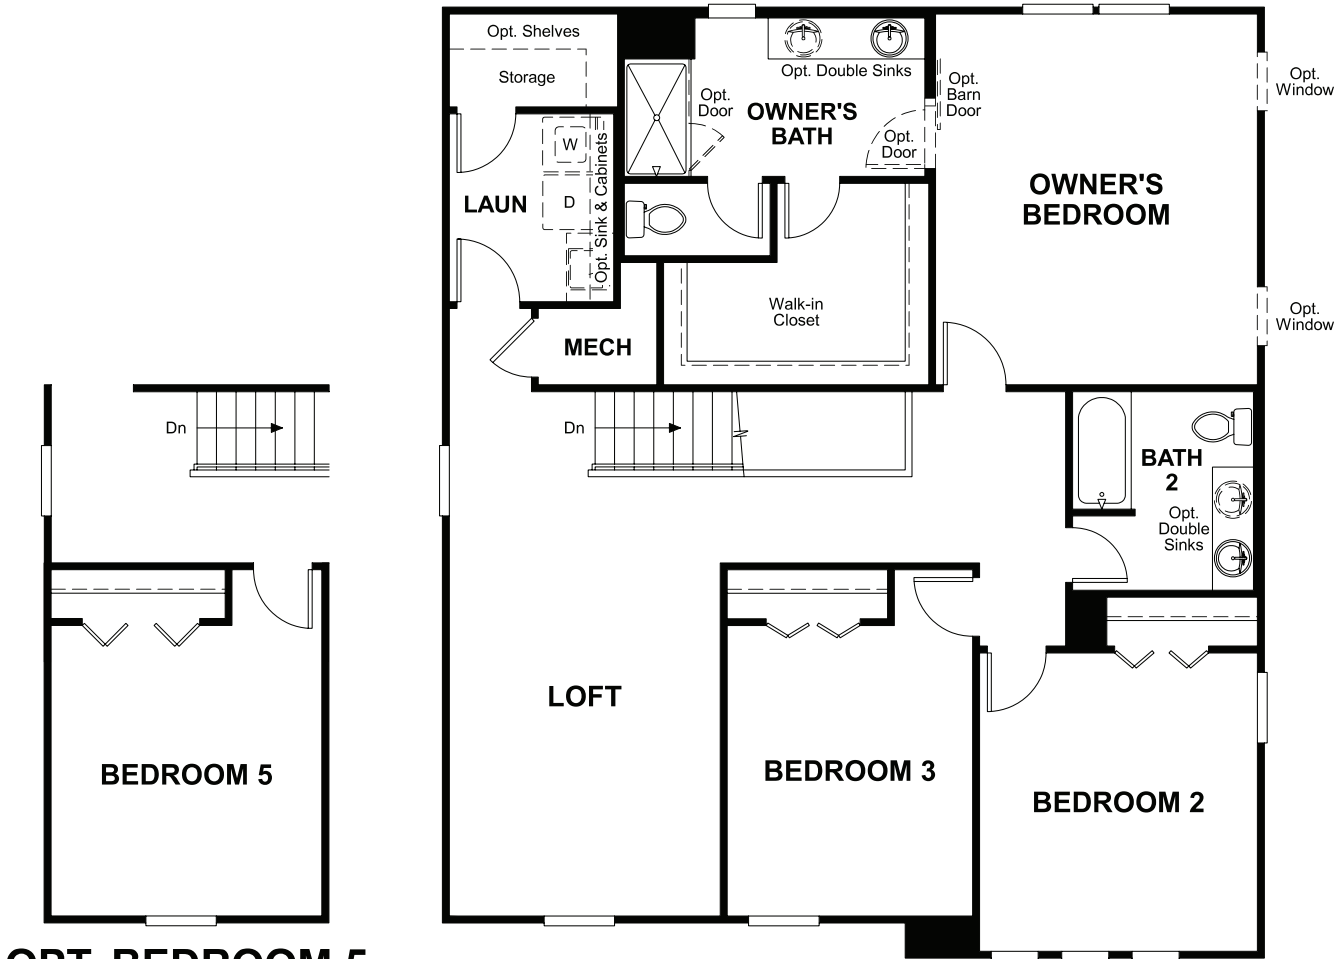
Opt. Shelves

Storage

W

D

Opt. Sink & Cabinets

LAUN

Opt. Door

OWNER'S BATH

Opt. Double Sinks

Opt. Door

Opt. Barn Door

Opt. Window

OWNER'S BEDROOM

Opt. Window

Walk-in Closet

MECH

Dn

BATH 2

Opt. Double Sinks

LOFT

BEDROOM 3

BEDROOM 2

Dn

BEDROOM 5

OPT. BEDROOM 5